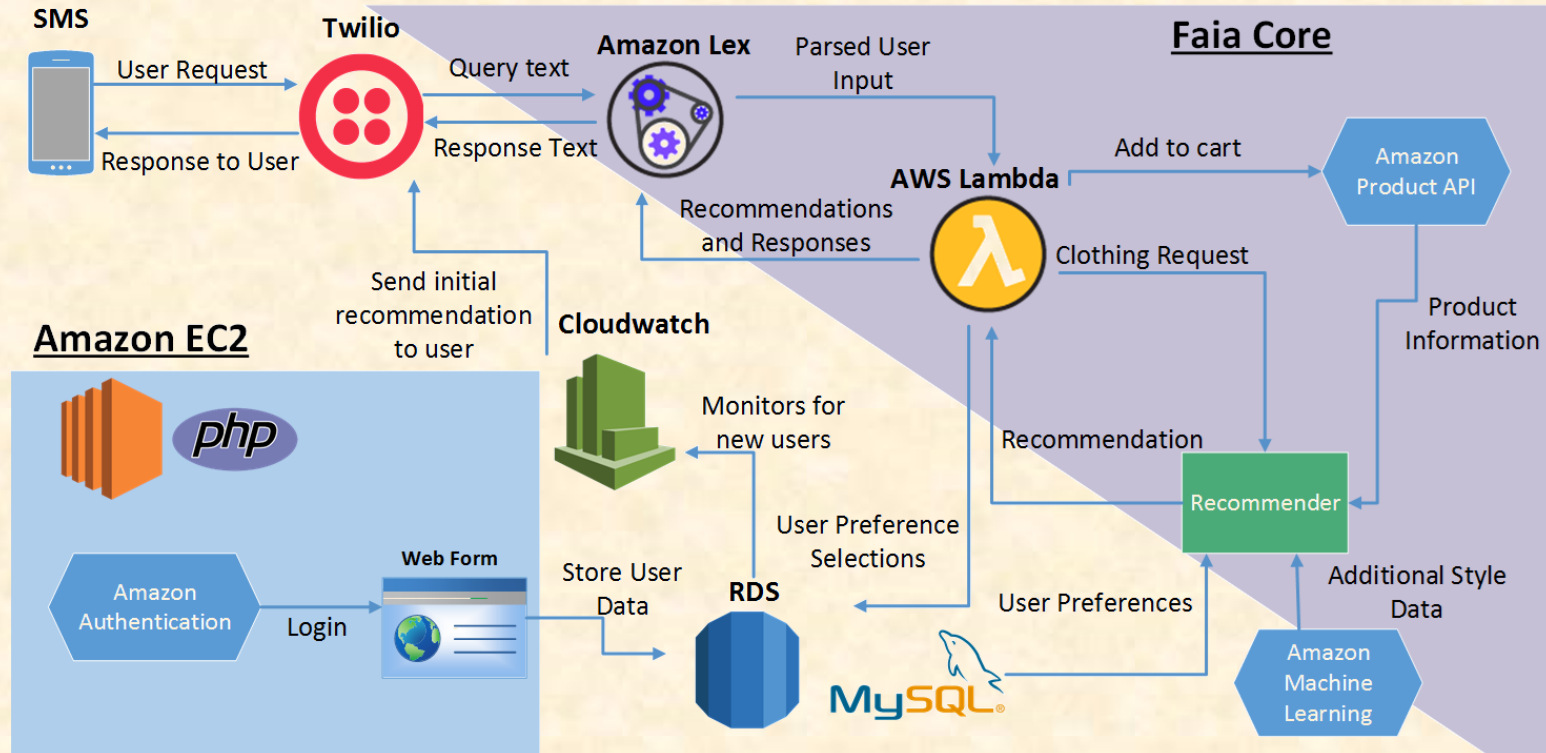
SMS

Twilio

Amazon Lex

Faia Core

User Request

Response to User

Query text

Response Text

Parsed User Input

AWS Lambda

Add to cart

Amazon Product API

Recommendations and Responses

Clothing Request

Send initial recommendation to user

Cloudwatch

Product Information

Amazon EC2

php

Monitors for new users

Recommendation

Recommender

User Preference Selections

Web Form

Amazon Authentication

Login

Store User Data

RDS

User Preferences

Additional Style Data

Amazon Machine Learning

MySQL